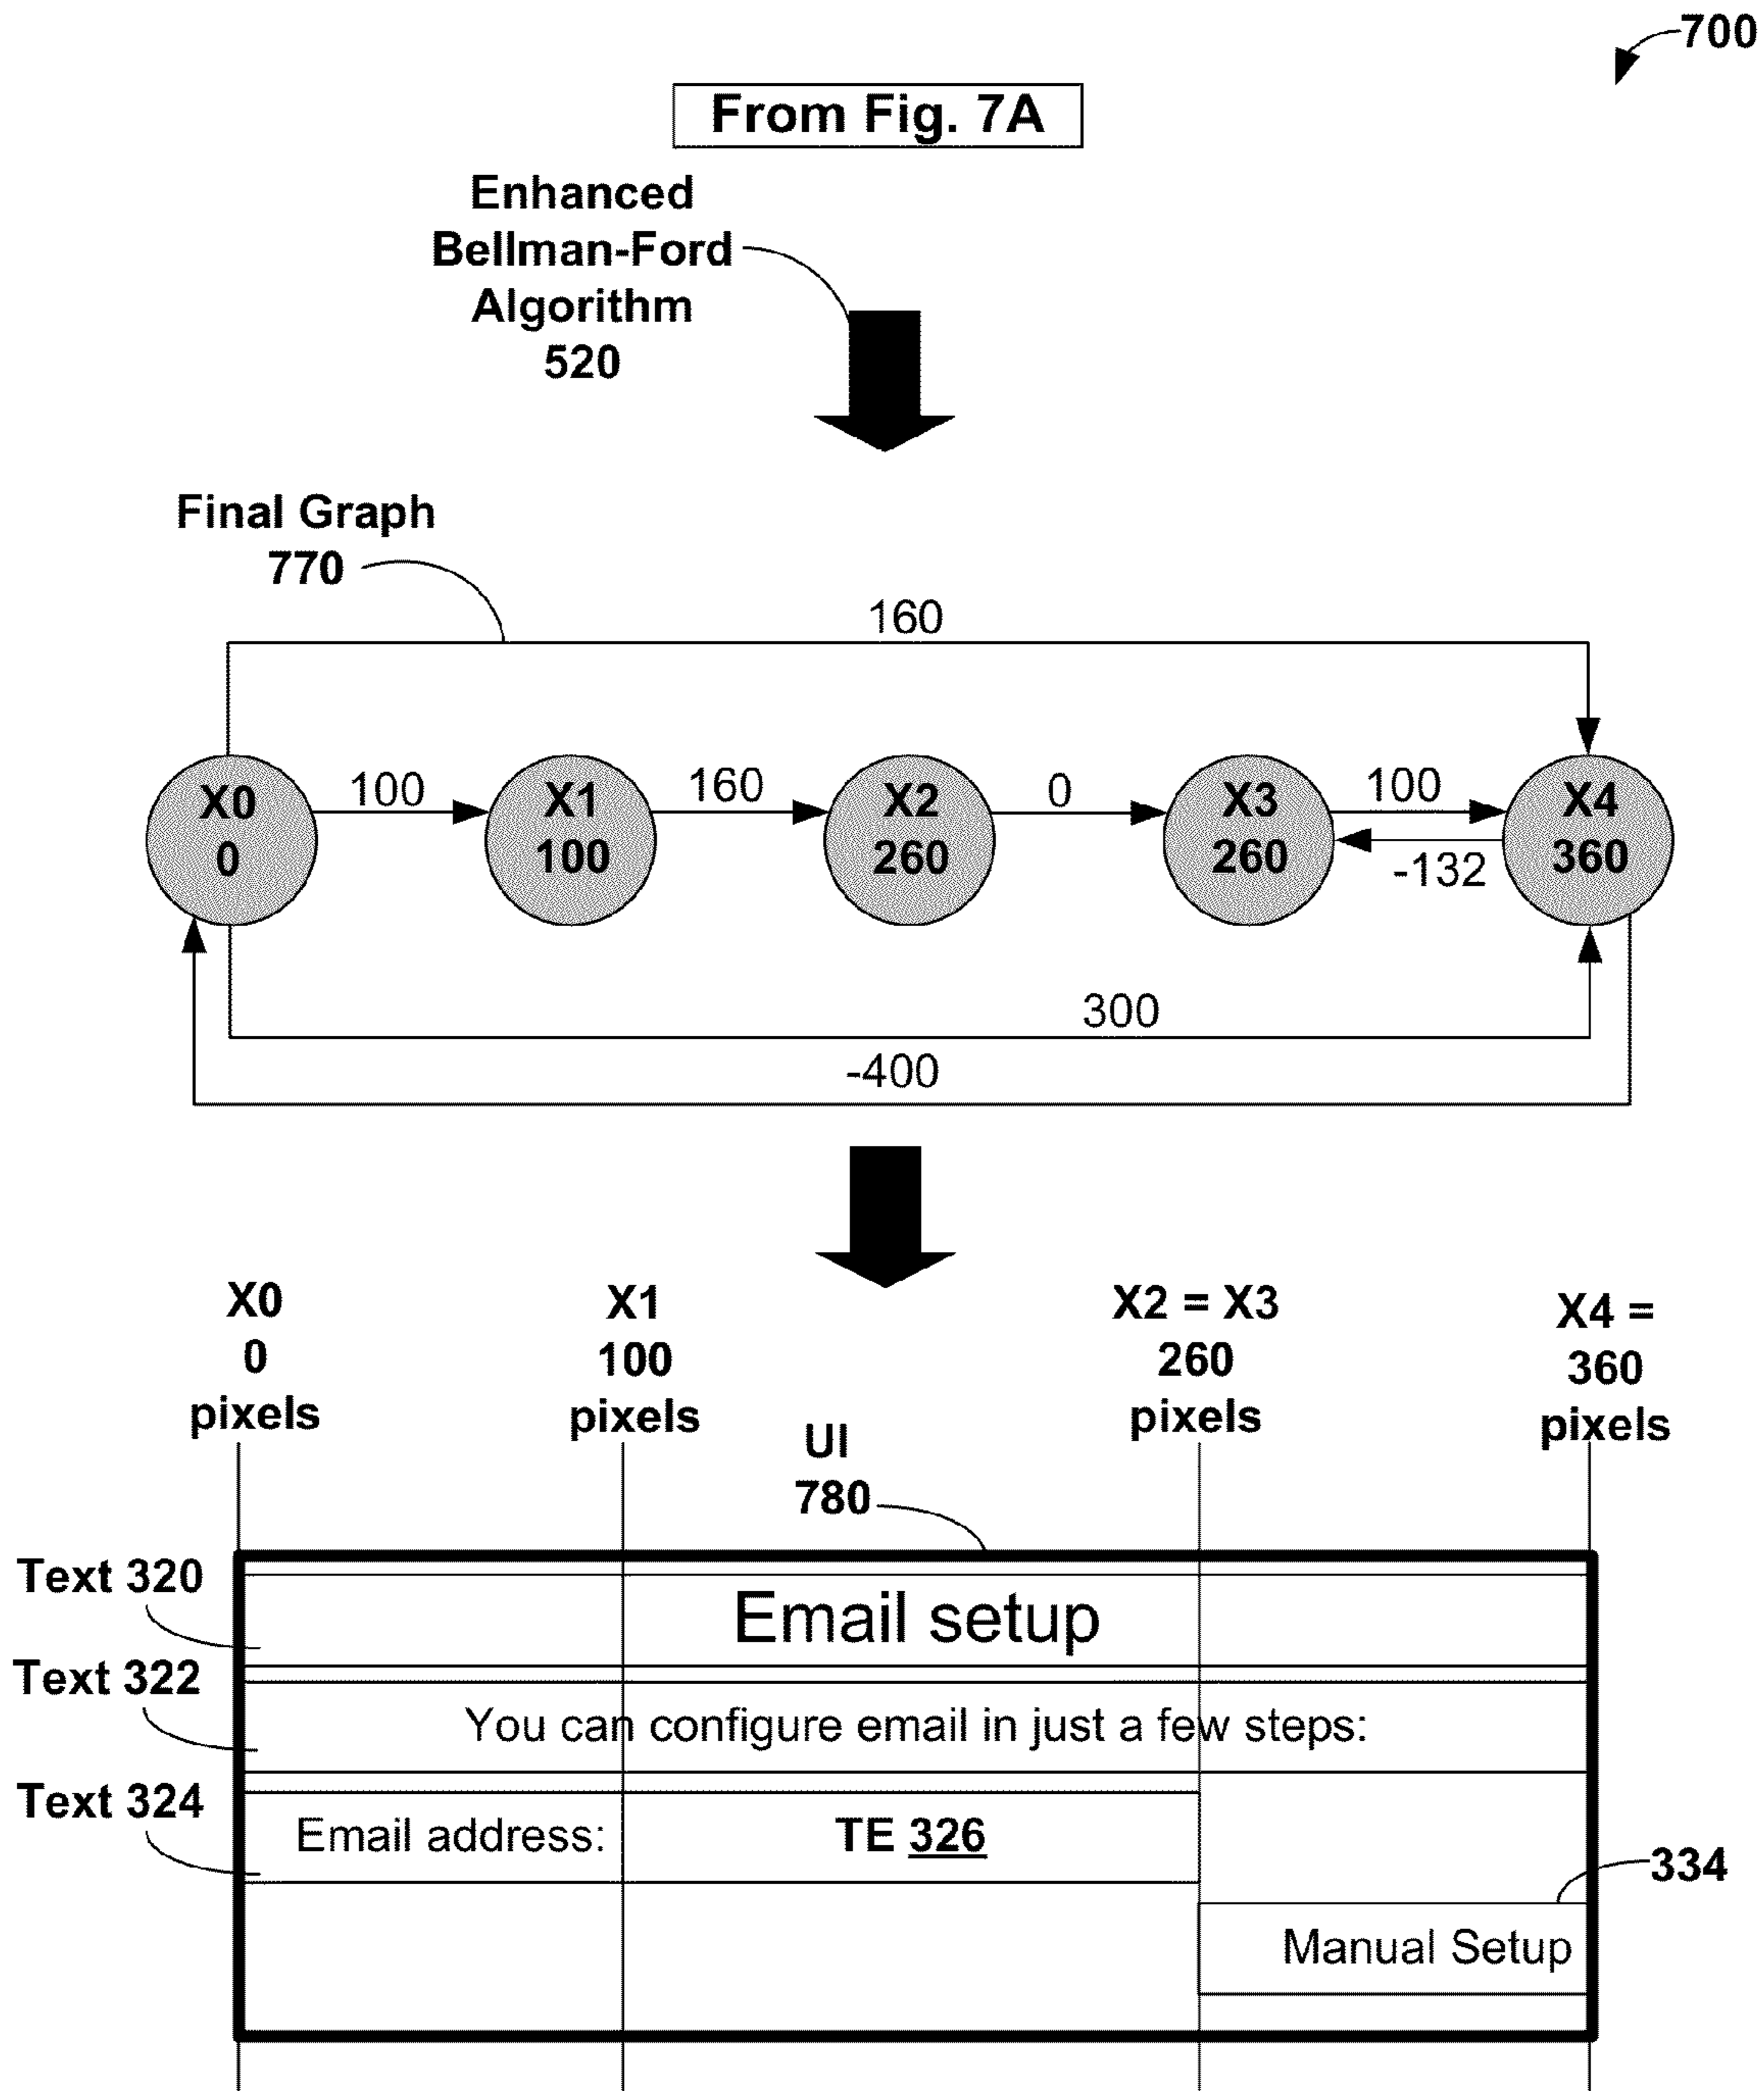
700

From Fig. 7A

Enhanced Bellman-Ford Algorithm 520

Final Graph 770

160

X0 0

100

X1 100

160

X2 260

0

X3 260

100

-132

X4 360

300

-400

X0 0 pixels

X1 100 pixels

X2 = X3 260 pixels

X4 = 360 pixels

UI 780

Text 320

Email setup

Text 322

You can configure email in just a few steps:

Text 324

Email address:

TE 326

334

Manual Setup